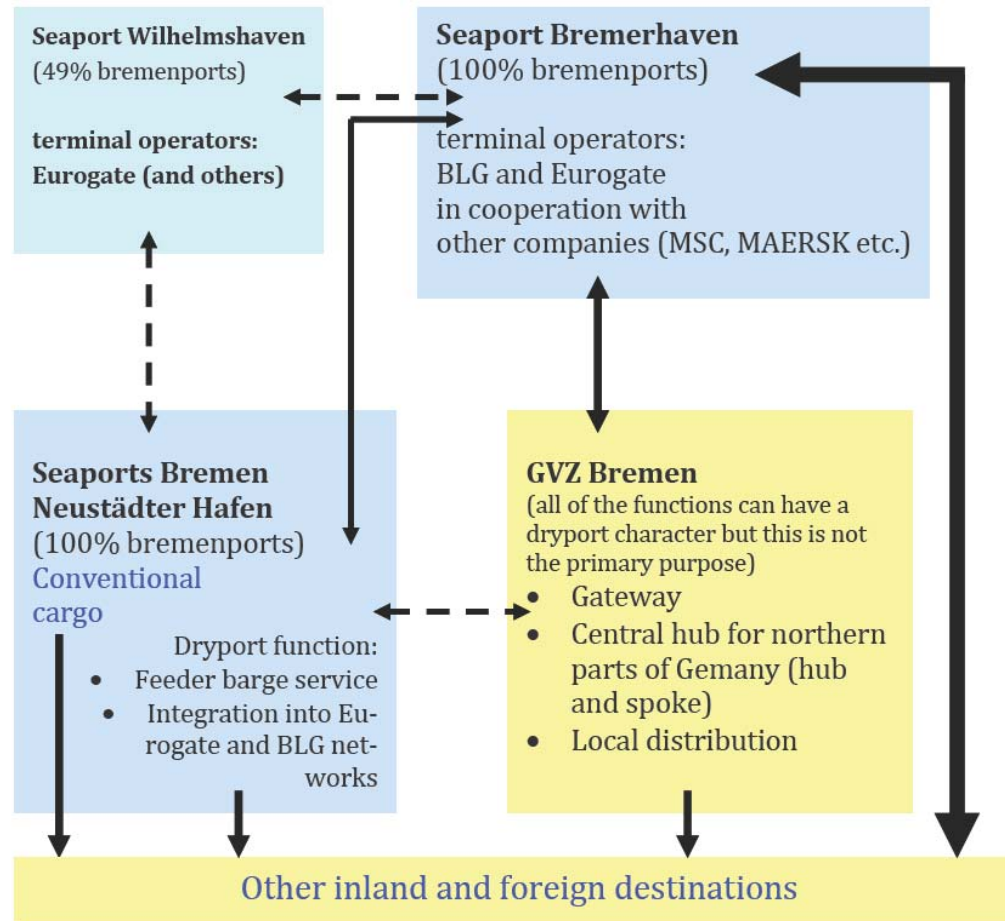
Seaport Wilhelmshaven
(49% bremenports)

terminal operators:
Eurogate (and others)

Seaport Bremerhaven
(100% bremenports)

terminal operators:
BLG and Eurogate
in cooperation with
other companies (MSC, MAERSK etc.)

Seaports Bremen
Neustädter Hafen
(100% bremenports)
Conventional cargo

Dryport function:
• Feeder barge service
• Integration into Eurogate and BLG networks

GVZ Bremen
(all of the functions can have a dryport character but this is not the primary purpose)
• Gateway
• Central hub for northern parts of Gemany (hub and spoke)
• Local distribution

Other inland and foreign destinations